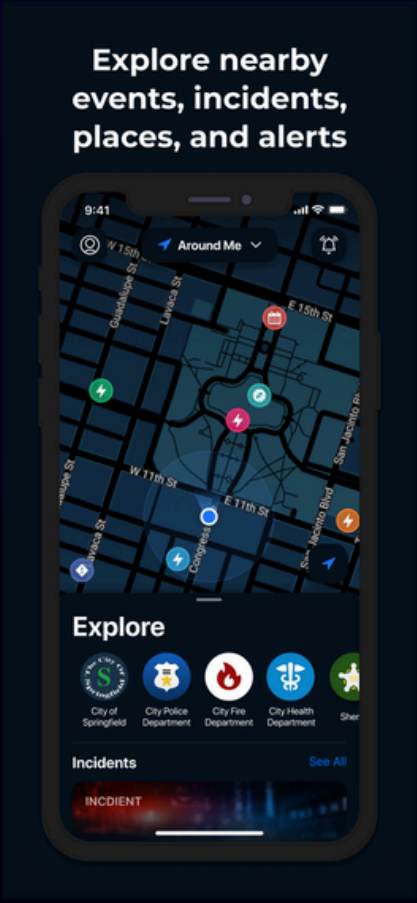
Explore nearby events, incidents, places, and alerts

9:41

Around Me

W 15th St
E 15th St
Guadalupe St
Lavaca St
W 11th St
E 11th St
Congress
San Jacinto Blvd
Lavaca St
Guadalupe St

Explore

City of Springfield
City Police Department
City Fire Department
City Health Department
Sher

Incidents
See All

INCDIENT